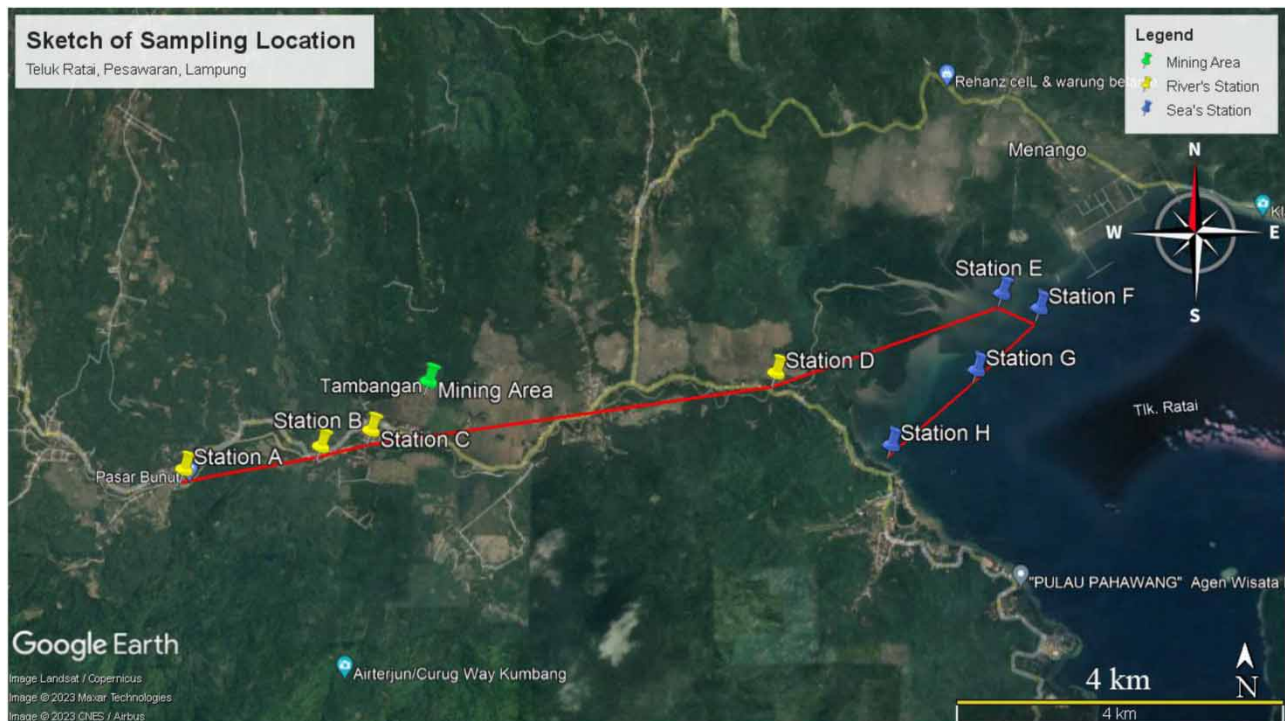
Sketch of Sampling Location
Teluk Ratai, Pesawaran, Lampung

Legend
Mining Area
River's Station
Sea's Station

Rehanz celL & warung be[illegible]
Menango
N
W
E
S
Kl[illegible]
Station E
Station F
Station G
Station D
Station H
Tlk. Ratai
Tambangan
Mining Area
Station B
Station C
Station A
Pasar Bunut
"PULAU PAHAWANG" Agen Wisata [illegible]
Google Earth
Image Landsat / Copernicus
Image © 2023 Maxar Technologies
Image © 2023 CNES / Airbus
Airterjun/Curug Way Kumbang
4 km
N
4 km